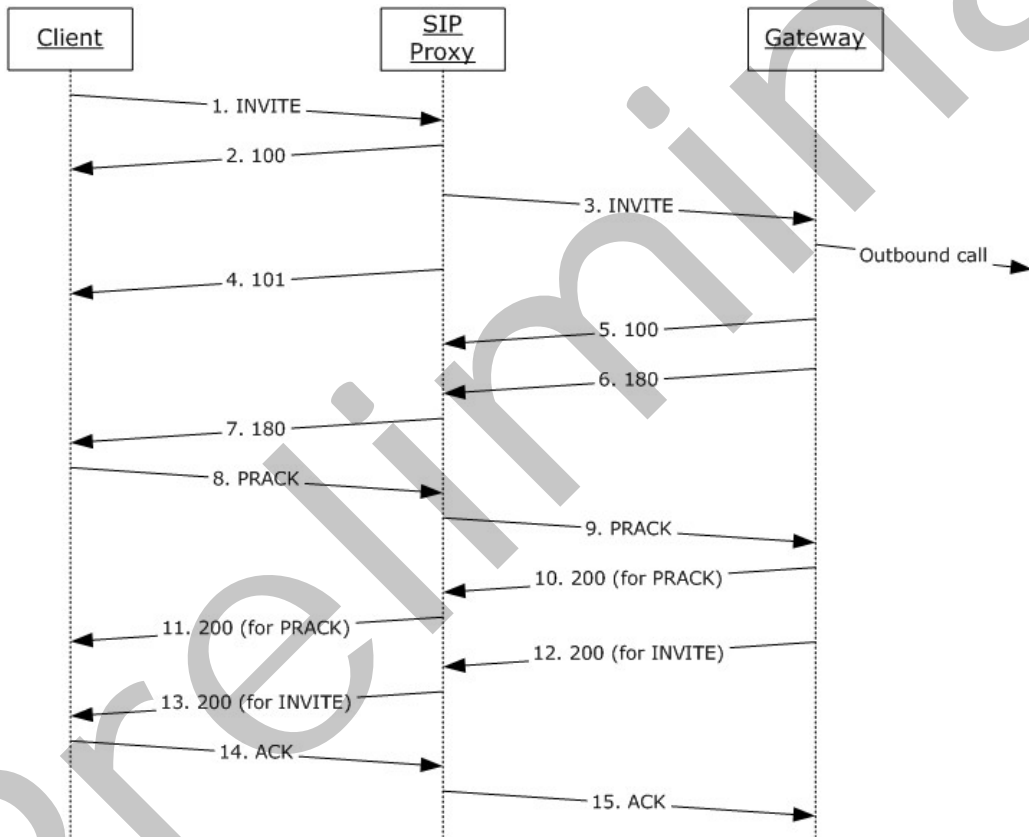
Client

SIP Proxy

Gateway

1. INVITE

2. 100

3. INVITE

Outbound call

4. 101

5. 100

6. 180

7. 180

8. PRACK

9. PRACK

10. 200 (for PRACK)

11. 200 (for PRACK)

12. 200 (for INVITE)

13. 200 (for INVITE)

14. ACK

15. ACK

Preliminary